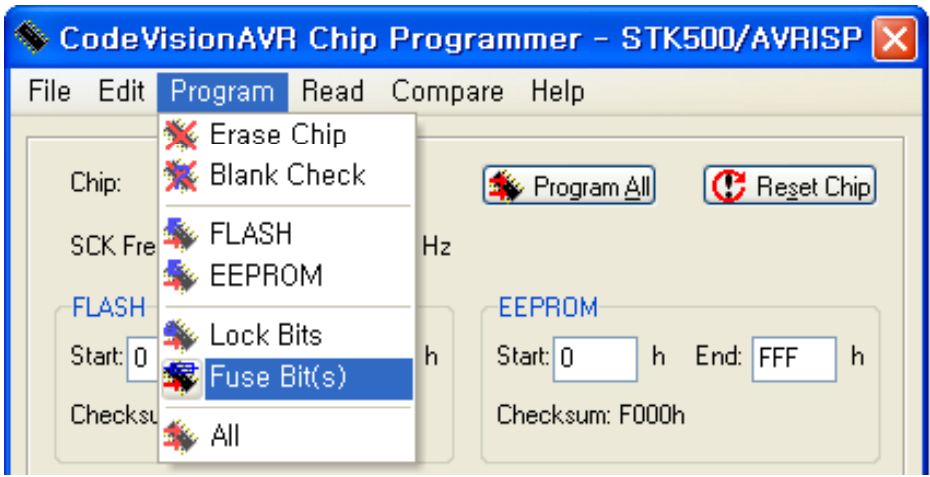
CodeVisionAVR Chip Programmer - STK500/AVRISP

File Edit Program Read Compare Help

Erase Chip
Blank Check
FLASH
EEPROM
Lock Bits
Fuse Bit(s)
All

Chip:

Program All

Reset Chip

SCK Fre

Hz

FLASH

Start: 0

h

Checksu

EEPROM

Start: 0 h End: FFF h

Checksum: F000h